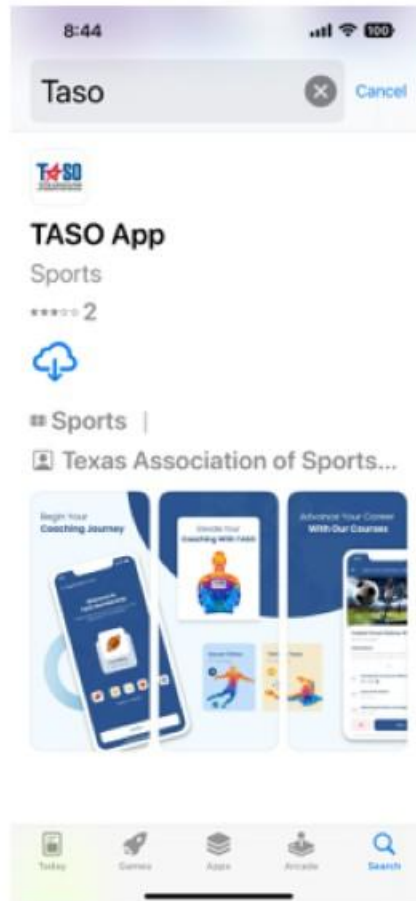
8:44

100

Taso

Cancel

TASO

TASO App

Sports

2

Sports |

Texas Association of Sports...

Begin Your Coaching Journey

Elevate Your Coaching With TASO

Advance Your Career With Our Courses

Today

Games

Apps

Arcade

Search